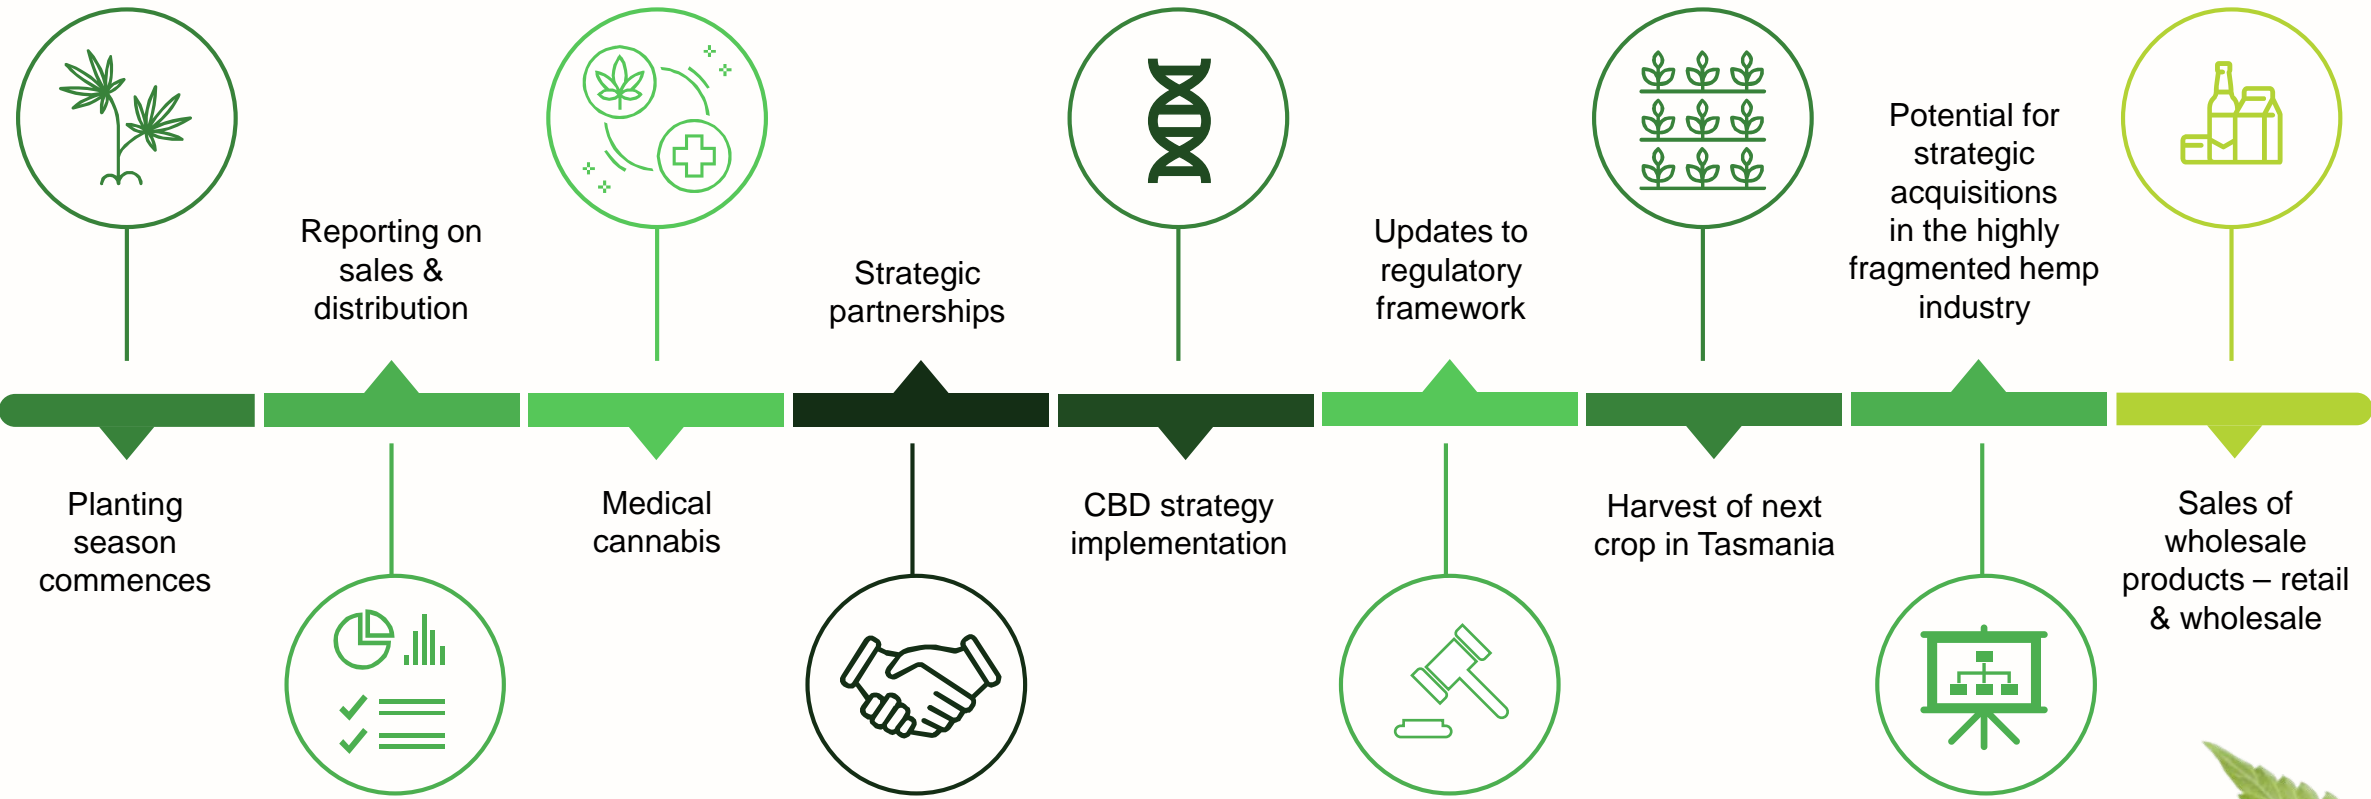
Reporting on sales & distribution

Strategic partnerships

Updates to regulatory framework

Potential for strategic acquisitions in the highly fragmented hemp industry

Planting season commences

Medical cannabis

CBD strategy implementation

Harvest of next crop in Tasmania

Sales of wholesale products – retail & wholesale